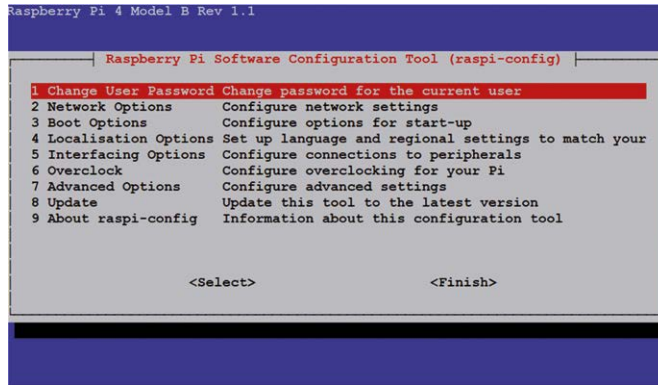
Raspberry Pi 4 Model B Rev 1.1

Raspberry Pi Software Configuration Tool (raspi-config)

1 Change User Password Change password for the current user
2 Network Options Configure network settings
3 Boot Options Configure options for start-up
4 Localisation Options Set up language and regional settings to match your
5 Interfacing Options Configure connections to peripherals
6 Overclock Configure overclocking for your Pi
7 Advanced Options Configure advanced settings
8 Update Update this tool to the latest version
9 About raspi-config Information about this configuration tool

<Select> <Finish>